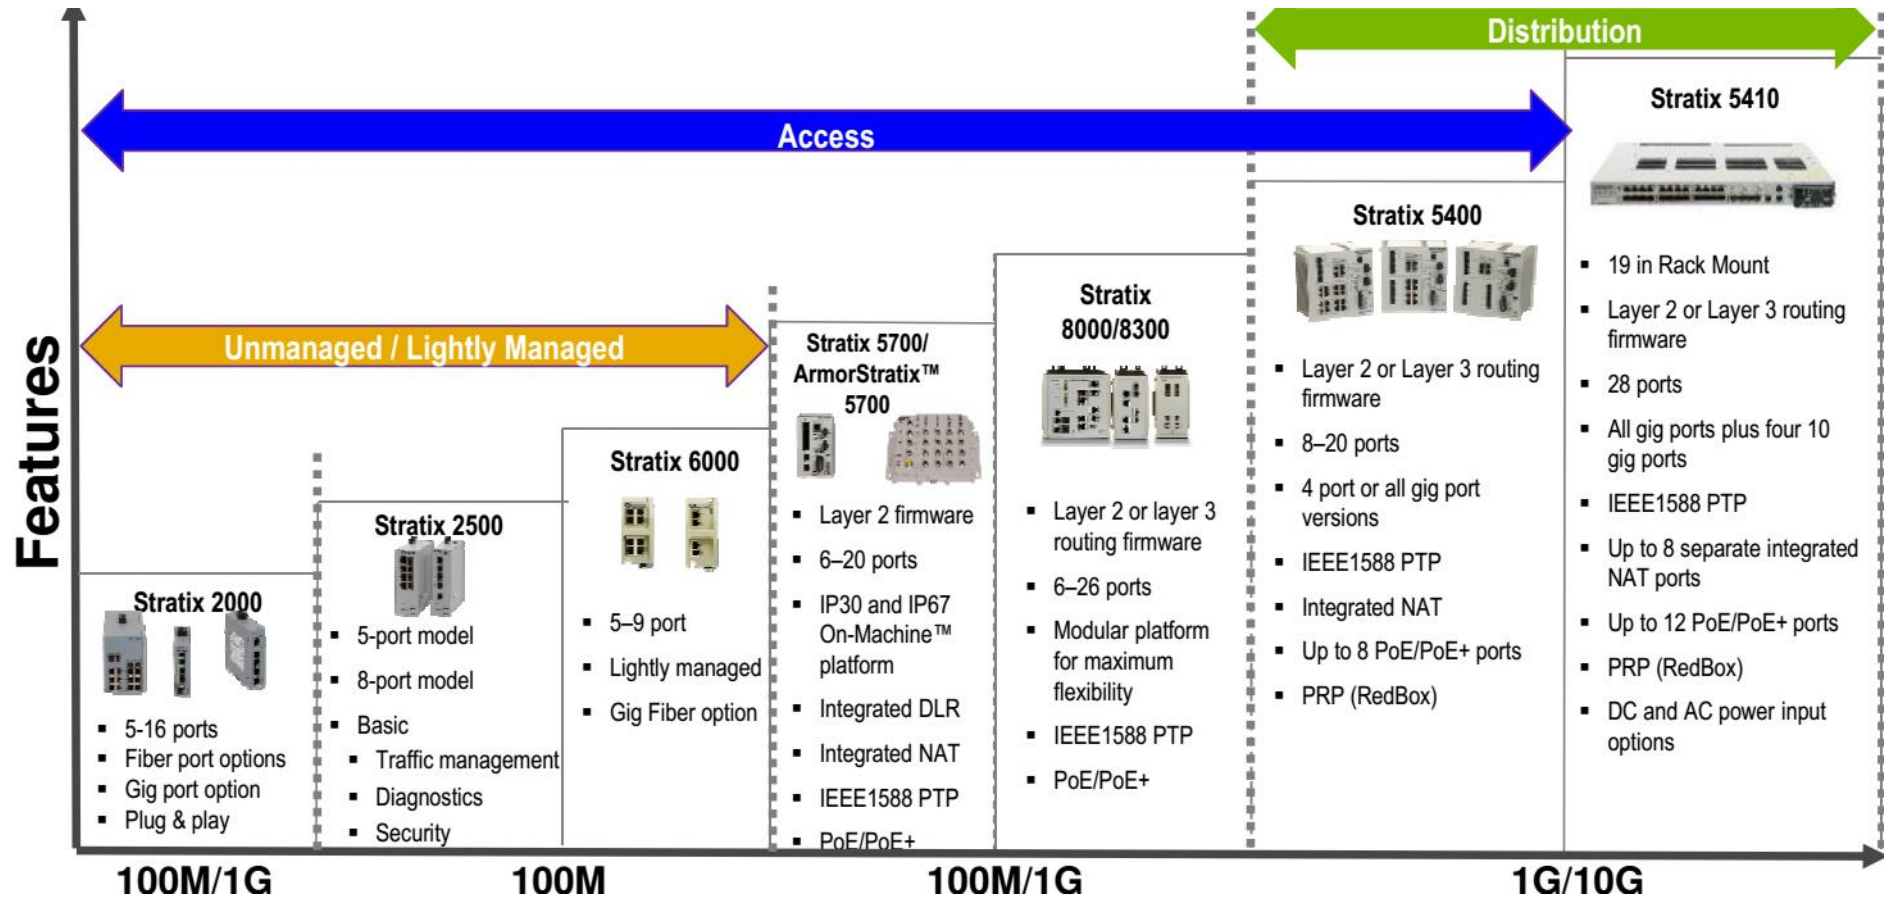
Distribution

Access

Unmanaged / Lightly Managed

Features

Stratix 2000
- 5-16 ports
- Fiber port options
- Gig port option
- Plug & play

Stratix 2500
- 5-port model
- 8-port model
- Basic
  - Traffic management
  - Diagnostics
  - Security

Stratix 6000
- 5–9 port
- Lightly managed
- Gig Fiber option

Stratix 5700/ ArmorStratix™ 5700
- Layer 2 firmware
- 6–20 ports
- IP30 and IP67 On-Machine™ platform
- Integrated DLR
- Integrated NAT
- IEEE1588 PTP
- PoE/PoE+

Stratix 8000/8300
- Layer 2 or layer 3 routing firmware
- 6–26 ports
- Modular platform for maximum flexibility
- IEEE1588 PTP
- PoE/PoE+

Stratix 5400
- Layer 2 or Layer 3 routing firmware
- 8–20 ports
- 4 port or all gig port versions
- IEEE1588 PTP
- Integrated NAT
- Up to 8 PoE/PoE+ ports
- PRP (RedBox)

Stratix 5410
- 19 in Rack Mount
- Layer 2 or Layer 3 routing firmware
- 28 ports
- All gig ports plus four 10 gig ports
- IEEE1588 PTP
- Up to 8 separate integrated NAT ports
- Up to 12 PoE/PoE+ ports
- PRP (RedBox)
- DC and AC power input options

100M/1G 100M 100M/1G 1G/10G